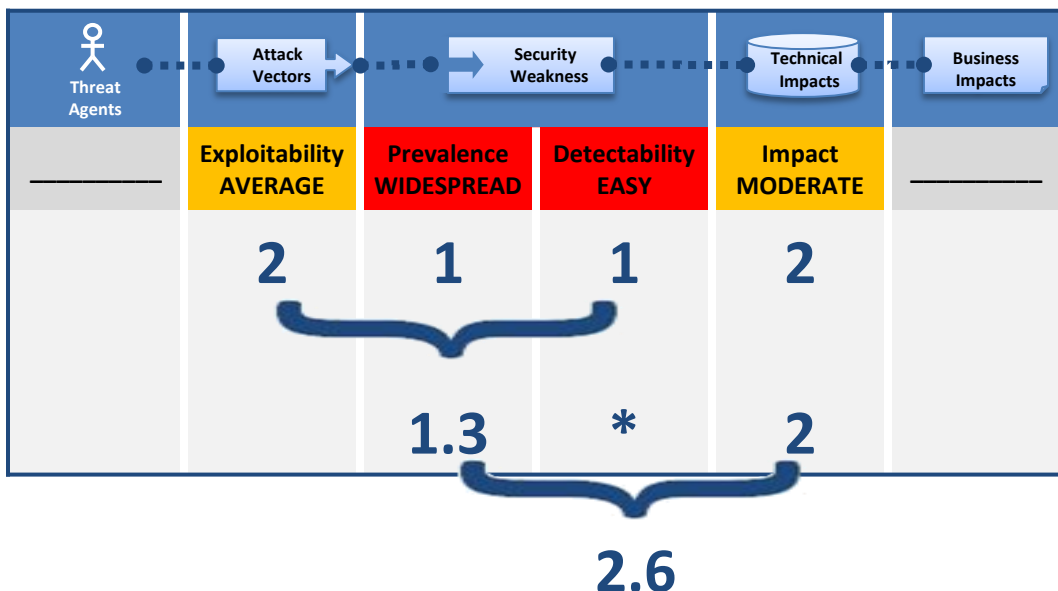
Threat Agents | Attack Vectors | Security Weakness | Technical Impacts | Business Impacts

| Threat Agents | Attack Vectors | Security Weakness | | Technical Impacts | Business Impacts |
|---|---|---|---|---|---|
| ________ | Exploitability AVERAGE | Prevalence WIDESPREAD | Detectability EASY | Impact MODERATE | ________ |
| | 2 | 1 | 1 | 2 | |
| | | 1.3 | * | 2 | |

2.6